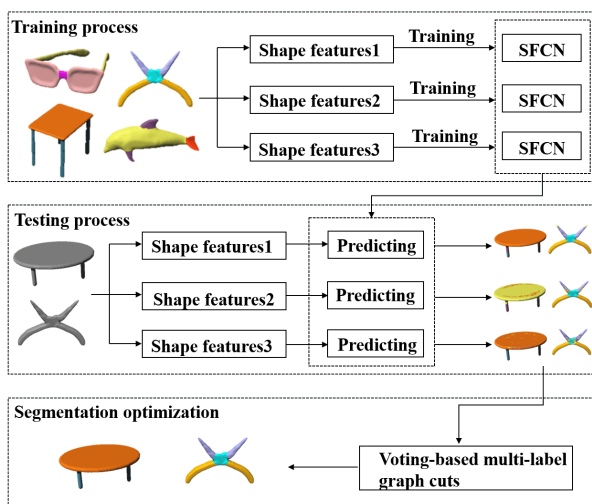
Training process

Shape features1

Training

SFCN

Shape features2

Training

SFCN

Shape features3

Training

SFCN

Testing process

Shape features1

Predicting

Shape features2

Predicting

Shape features3

Predicting

Segmentation optimization

Voting-based multi-label graph cuts